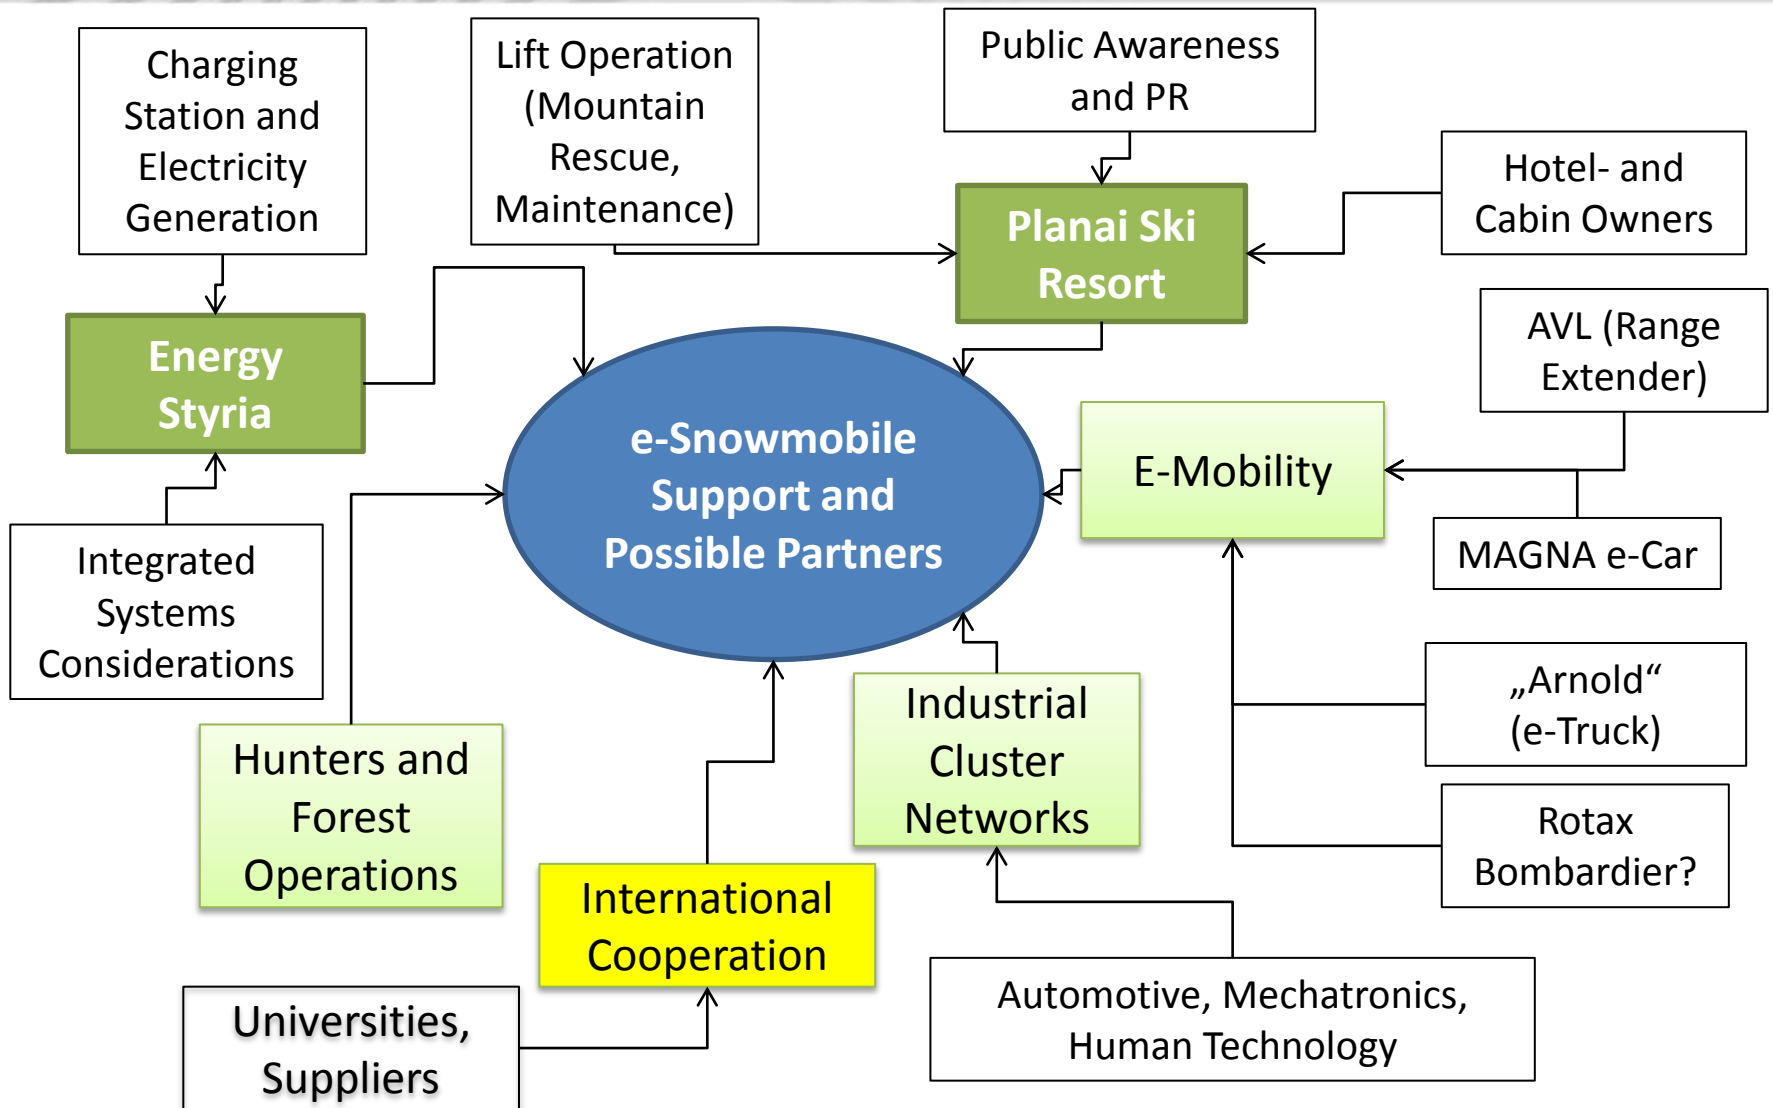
Charging Station and Electricity Generation

Lift Operation (Mountain Rescue, Maintenance)

Public Awareness and PR

Hotel- and Cabin Owners

Planai Ski Resort

Energy Styria

AVL (Range Extender)

e-Snowmobile Support and Possible Partners

E-Mobility

MAGNA e-Car

Integrated Systems Considerations

„Arnold“ (e-Truck)

Hunters and Forest Operations

Industrial Cluster Networks

Rotax Bombardier?

International Cooperation

Universities, Suppliers

Automotive, Mechatronics, Human Technology